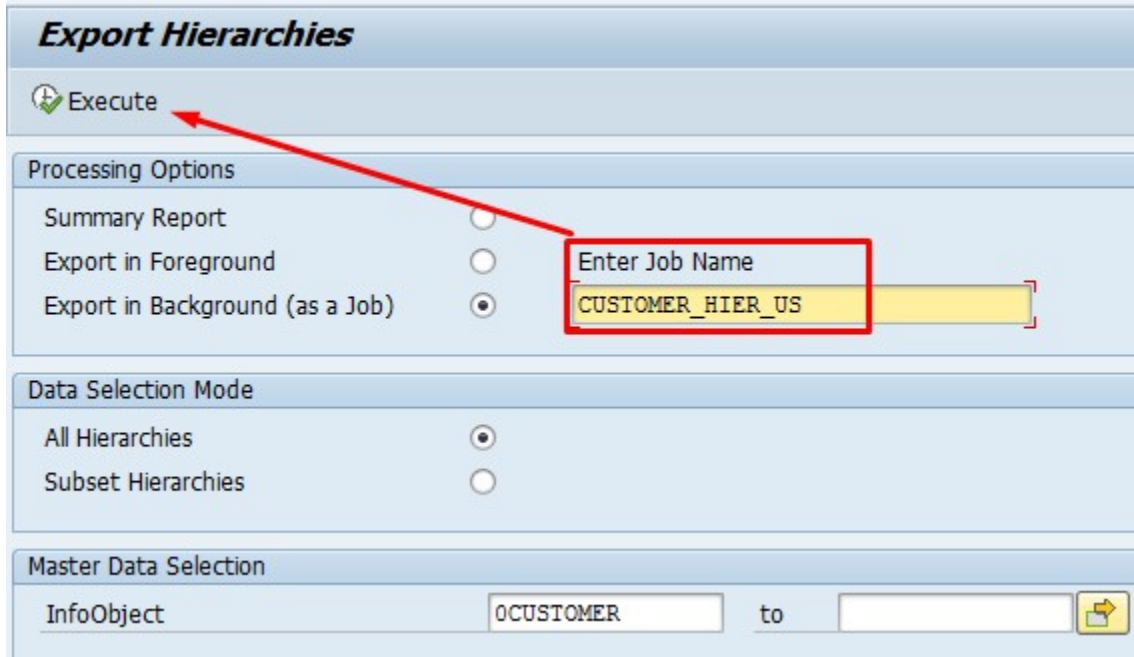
Export Hierarchies

Execute

Processing Options

Summary Report

Export in Foreground

Enter Job Name

Export in Background (as a Job)

CUSTOMER_HIER_US

Data Selection Mode

All Hierarchies

Subset Hierarchies

Master Data Selection

InfoObject

0CUSTOMER

to